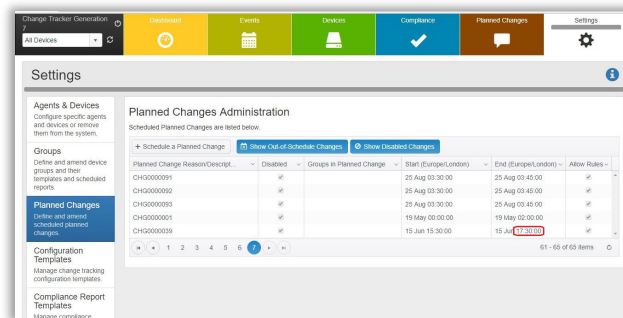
Change Tracker Generation 7

All Devices

Dashboard

Events

Devices

Compliance

Planned Changes

Settings

Settings

Agents & Devices
Configure specific agents and devices or remove them from the system.

Groups
Define and amend device groups and their templates and scheduled reports.

Planned Changes
Define and amend scheduled planned changes.

Configuration Templates
Manage change tracking configuration templates.

Compliance Report Templates
Manage compliance

Planned Changes Administration

Scheduled Planned Changes are listed below.

+ Schedule a Planned Change

Show Out-of-Schedule Changes

Show Disabled Changes

| Planned Change Reason/Descript... | Disabled | Groups in Planned Change | Start (Europe/London) | End (Europe/London) | Allow Rules |
|---|---|---|---|---|---|
| CHG0000091 | ✓ | | 25 Aug 03:30:00 | 25 Aug 03:45:00 | ✓ |
| CHG0000092 | ✓ | | 25 Aug 03:30:00 | 25 Aug 03:45:00 | ✓ |
| CHG0000093 | ✓ | | 25 Aug 03:30:00 | 25 Aug 03:45:00 | ✓ |
| CHG0000001 | ✓ | | 19 May 00:00:00 | 19 May 02:00:00 | ✓ |
| CHG0000039 | ✓ | | 15 Jun 15:30:00 | 15 Jun 17:30:00 | ✓ |

1 2 3 4 5 6 7

61 - 65 of 65 items